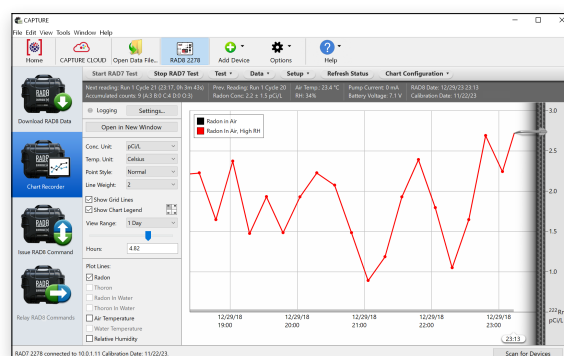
CAPTURE

File Edit View Tools Window Help

Home CAPTURE CLOUD Open Data File... RAD8 2278 Add Device Options Help

Download RAD8 Data

Chart Recorder

Issue RAD8 Command

Relay RAD8 Commands

Start RAD7 Test Stop RAD7 Test Test Data Setup Refresh Status Chart Configuration

Next reading: Run 1 Cycle 21 (23:17, 0h 3m 43s) Accumulated counts: 9 (A:3 B:0 C:4 D:0 O:3)
Prev. Reading: Run 1 Cycle 20 Radon Conc: 2.2 ± 1.5 pCi/L
Air Temp.: 23.4 °C RH: 34%
Pump Current: 0 mA Battery Voltage: 7.1 V
RAD8 Date: 12/29/23 23:13 Calibration Date: 11/22/23

Logging Settings...

Open in New Window

Conc. Unit: pCi/L
Temp. Unit: Celsius
Point Style: Normal
Line Weight: 2

Show Grid Lines
Show Chart Legend
View Range: 1 Day

Hours: 4.82

Plot Lines:
Radon
Thoron
Radon In Water
Thoron In Water
Air Temperature
Water Temperature
Relative Humidity

Radon in Air
Radon In Air, High RH

3.0
2.5
2.0
1.5
1.0
0.5

12/29/18 19:00
12/29/18 20:00
12/29/18 21:00
12/29/18 22:00
12/29/18 23:00

23:13

$^{222}$Rn pCi/L

RAD8 2278 connected to 10.0.1.11 Calibration Date: 11/22/23

Scan for Devices